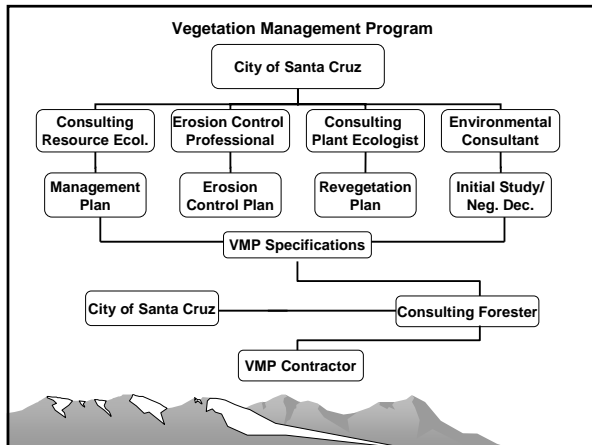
Vegetation Management Program

City of Santa Cruz

Consulting Resource Ecol.

Erosion Control Professional

Consulting Plant Ecologist

Environmental Consultant

Management Plan

Erosion Control Plan

Revegetation Plan

Initial Study/ Neg. Dec.

VMP Specifications

City of Santa Cruz

Consulting Forester

VMP Contractor